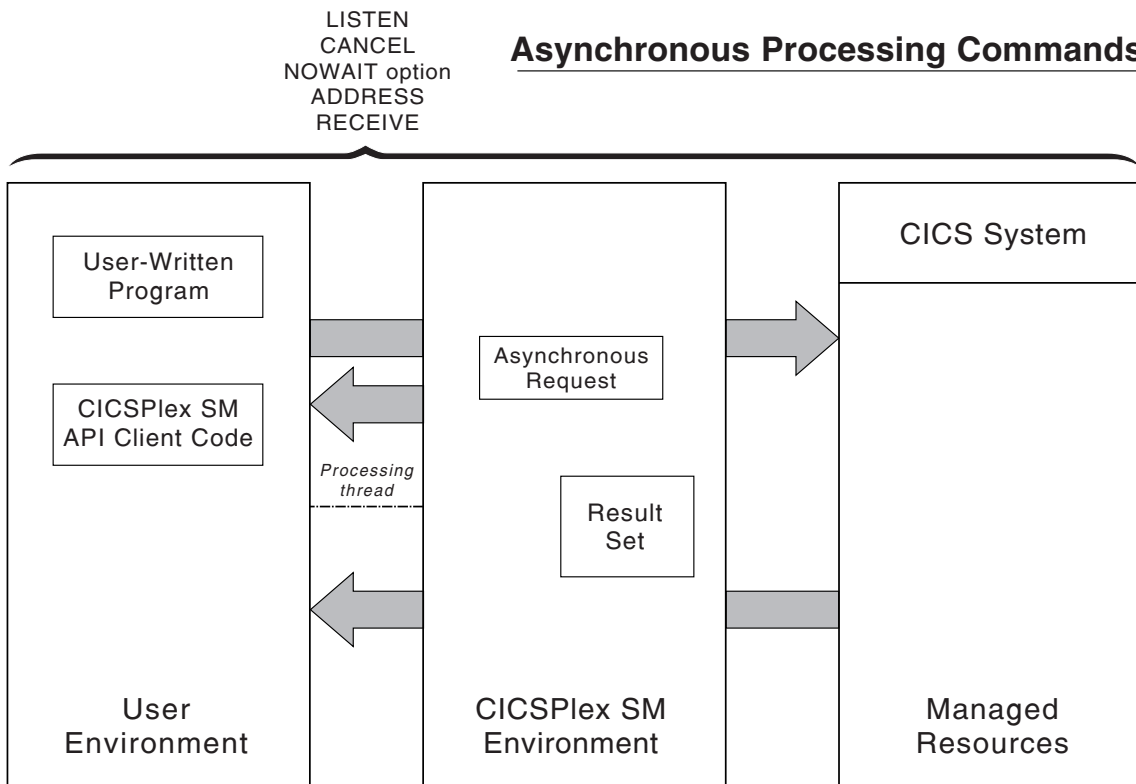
LISTEN
CANCEL
NOWAIT option
ADDRESS
RECEIVE

Asynchronous Processing Commands

User-Written Program

CICSPlex SM API Client Code

Processing thread

Asynchronous Request

Result Set

CICS System

User Environment

CICSPlex SM Environment

Managed Resources